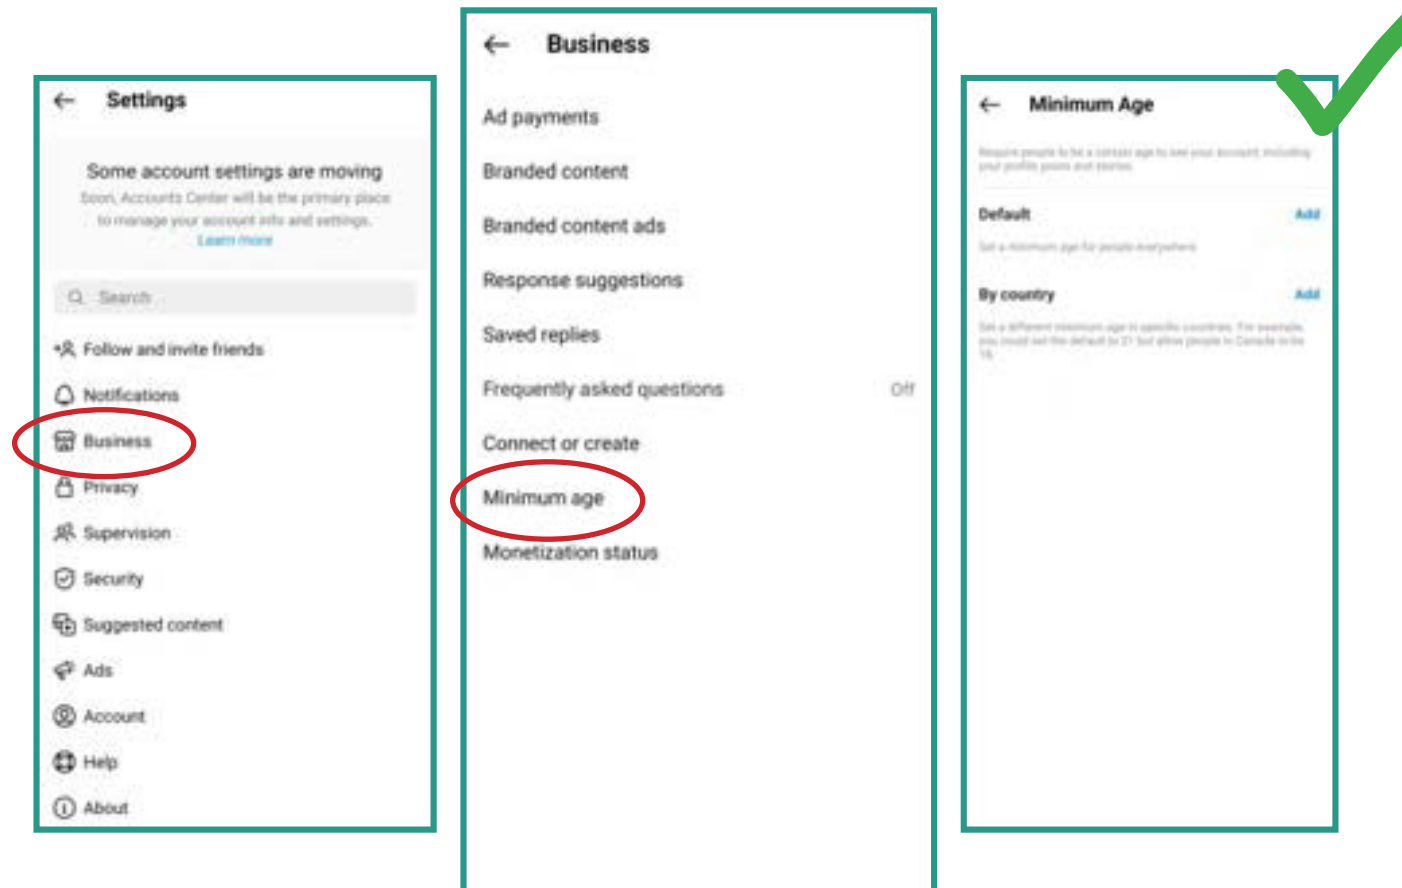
Settings

Some account settings are moving

Soon, Accounts Center will be the primary place to manage your account info and settings.

Learn more

Search

Follow and invite friends

Notifications

Business

Privacy

Supervision

Security

Suggested content

Ads

Account

Help

About

Business

Ad payments

Branded content

Branded content ads

Response suggestions

Saved replies

Frequently asked questions Off

Connect or create

Minimum age

Monetization status

Minimum Age

Require people to be a certain age to see your account, including your profile, posts and stories.

Default Add

Set a minimum age for people everywhere

By country Add

Set a different minimum age in specific countries. For example, you could set the default to 21 but allow people in Canada to be 19.